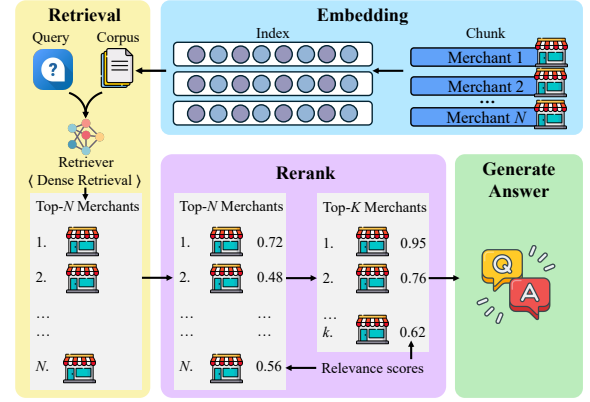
Retrieval

Query Corpus

Retriever
⟨ Dense Retrieval ⟩

Top-$N$ Merchants

1.
2.
…
…
$N$.

Embedding

Index

Chunk

Merchant 1
Merchant 2
…
Merchant $N$

Rerank

Top-$N$ Merchants

1. 0.72
2. 0.48
… …
… …
$N$. 0.56

Top-$K$ Merchants

1. 0.95
2. 0.76
…
$k$. 0.62

Relevance scores

Generate Answer

Q
A